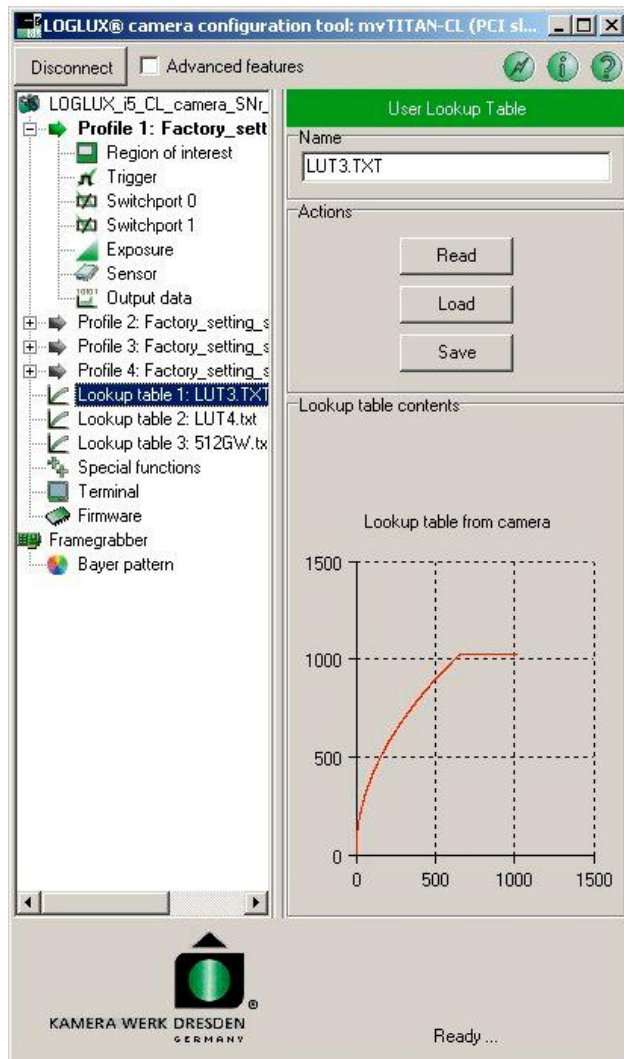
LOGLUX® camera configuration tool: mvTITAN-CL (PCI sl...

Disconnect
Advanced features

LOGLUX_i5_CL_camera_SNr_
Profile 1: Factory_sett
Region of interest
Trigger
Switchport 0
Switchport 1
Exposure
Sensor
Output data
Profile 2: Factory_setting_s
Profile 3: Factory_setting_s
Profile 4: Factory_setting_s
Lookup table 1: LUT3.TXT
Lookup table 2: LUT4.txt
Lookup table 3: 512GW.tx
Special functions
Terminal
Firmware
Framegrabber
Bayer pattern

User Lookup Table
Name
LUT3.TXT
Actions
Read
Load
Save
Lookup table contents
Lookup table from camera
1500
1000
500
0
0
500
1000
1500

KAMERA WERK DRESDEN
GERMANY
Ready ...